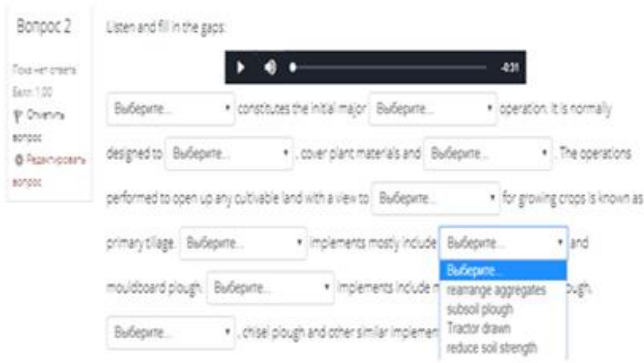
Вопрос 2

Пока нет ответа
Балл: 1,00
Отметить вопрос
Редактировать вопрос

Listen and fill in the gaps:

-0:31

Выберите... constitutes the initial major Выберите... operation. It is normally designed to Выберите... , cover plant materials and Выберите... . The operations performed to open up any cultivable land with a view to Выберите... for growing crops is known as primary tillage. Выберите... implements mostly include Выберите... and mouldboard plough. Выберите... implements include m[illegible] plough, Выберите... , chisel plough and other similar implem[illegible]

Выберите...
rearrange aggregates
subsoil plough
Tractor drawn
reduce soil strength